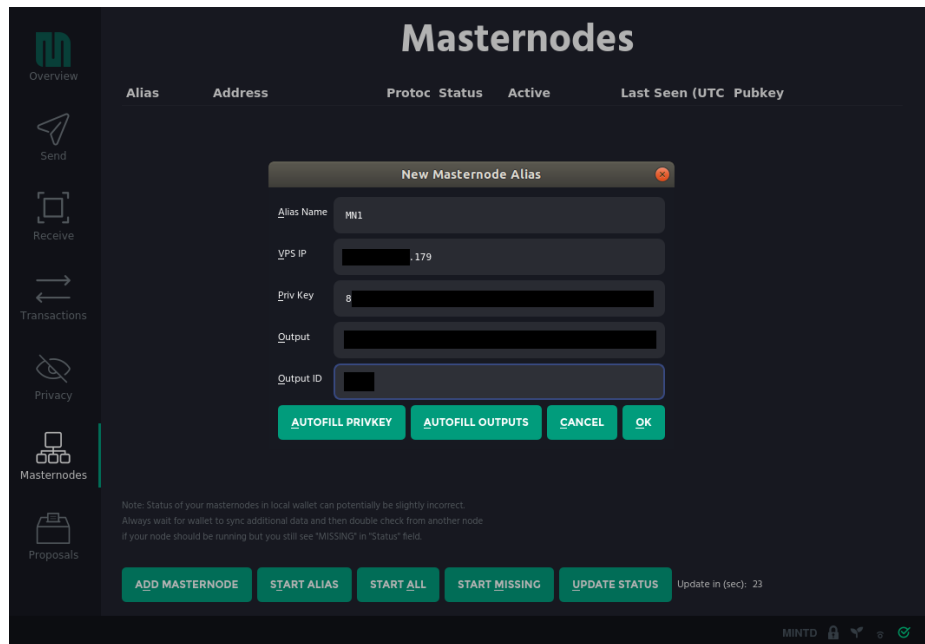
Overview

Send

Receive

Transactions

Privacy

Masternodes

Proposals

Masternodes

| Alias | Address | Protoc | Status | Active | Last Seen (UTC | Pubkey |
|---|---|---|---|---|---|---|

New Masternode Alias

Alias Name MN1

VPS IP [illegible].179

Priv Key 8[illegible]

Output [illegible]

Output ID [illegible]

AUTOFILL PRIVKEY AUTOFILL OUTPUTS CANCEL OK

Note: Status of your masternodes in local wallet can potentially be slightly incorrect.
Always wait for wallet to sync additional data and then double check from another node
if your node should be running but you still see "MISSING" in "Status" field.

ADD MASTERNODE START ALIAS START ALL START MISSING UPDATE STATUS Update in (sec): 23

MINTD